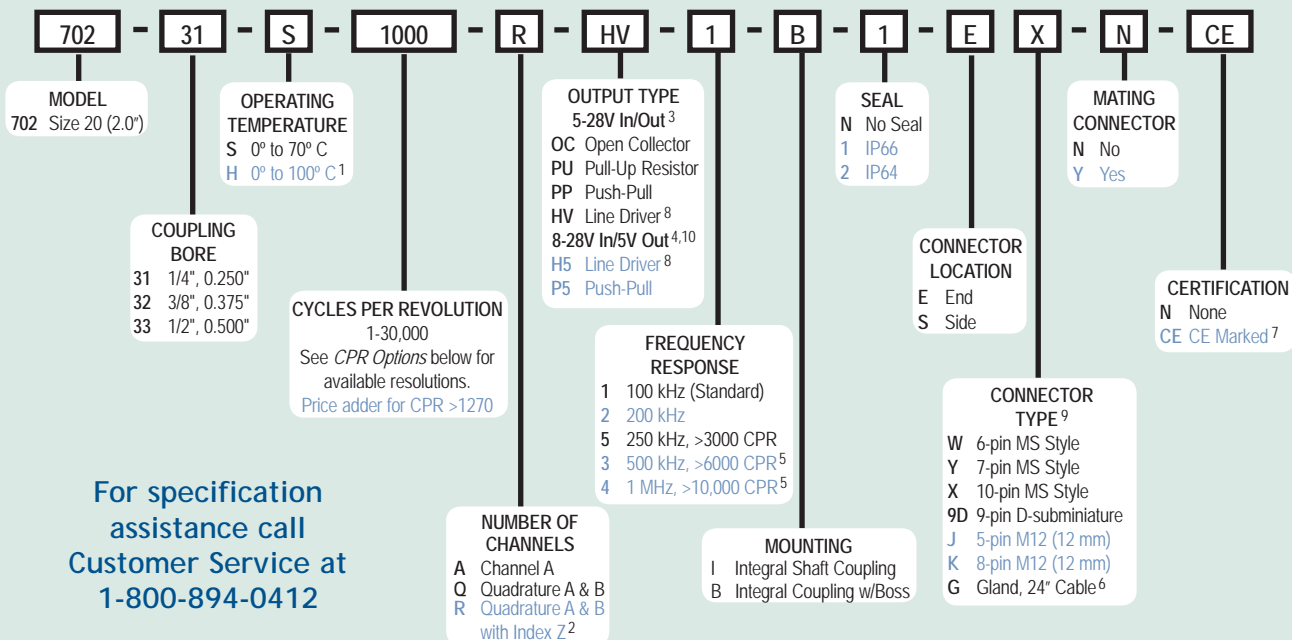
702 - 31 - S - 1000 - R - HV - 1 - B - 1 - E - X - N - CE

MODEL
702 Size 20 (2.0")

OPERATING TEMPERATURE
S 0º to 70º C
H 0º to 100º C $^1$

COUPLING BORE
31 1/4", 0.250"
32 3/8", 0.375"
33 1/2", 0.500"

CYCLES PER REVOLUTION
1-30,000
See *CPR Options* below for available resolutions.
Price adder for CPR >1270

NUMBER OF CHANNELS
A Channel A
Q Quadrature A & B
R Quadrature A & B with Index Z $^2$

OUTPUT TYPE
5-28V In/Out $^3$
OC Open Collector
PU Pull-Up Resistor
PP Push-Pull
HV Line Driver $^8$
8-28V In/5V Out $^{4,10}$
H5 Line Driver $^8$
P5 Push-Pull

FREQUENCY RESPONSE
1 100 kHz (Standard)
2 200 kHz
5 250 kHz, >3000 CPR
3 500 kHz, >6000 CPR $^5$
4 1 MHz, >10,000 CPR $^5$

MOUNTING
I Integral Shaft Coupling
B Integral Coupling w/Boss

SEAL
N No Seal
1 IP66
2 IP64

CONNECTOR LOCATION
E End
S Side

CONNECTOR TYPE $^9$
W 6-pin MS Style
Y 7-pin MS Style
X 10-pin MS Style
9D 9-pin D-subminiature
J 5-pin M12 (12 mm)
K 8-pin M12 (12 mm)
G Gland, 24" Cable $^6$

MATING CONNECTOR
N No
Y Yes

CERTIFICATION
N None
CE CE Marked $^7$

For specification assistance call Customer Service at 1-800-894-0412